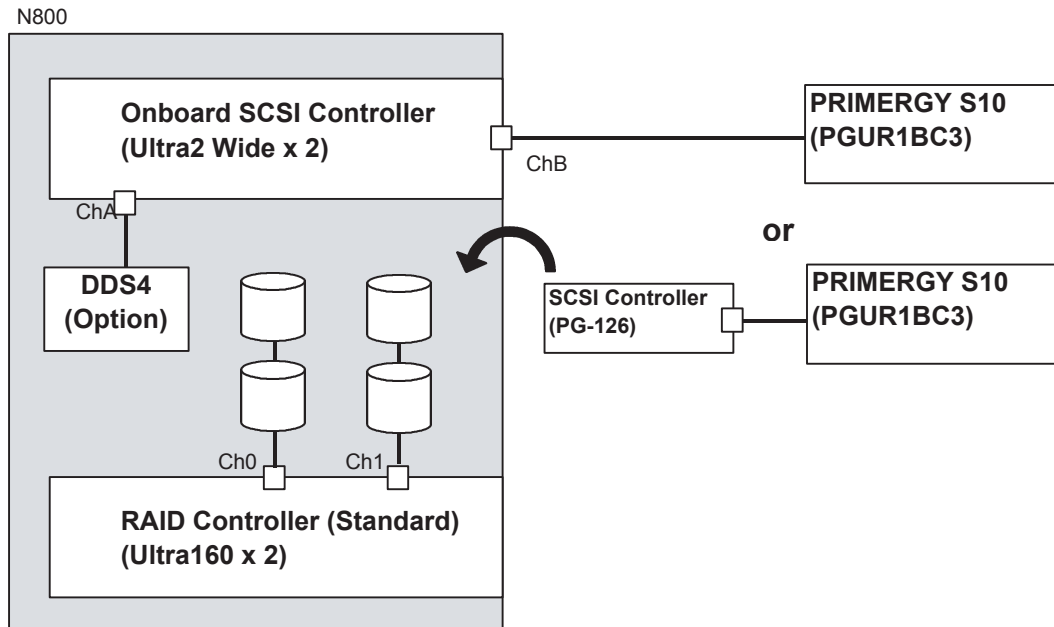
N800

Onboard SCSI Controller
(Ultra2 Wide x 2)

ChB

PRIMERGY S10
(PGUR1BC3)

ChA

or

DDS4
(Option)

SCSI Controller
(PG-126)

PRIMERGY S10
(PGUR1BC3)

Ch0

Ch1

RAID Controller (Standard)
(Ultra160 x 2)